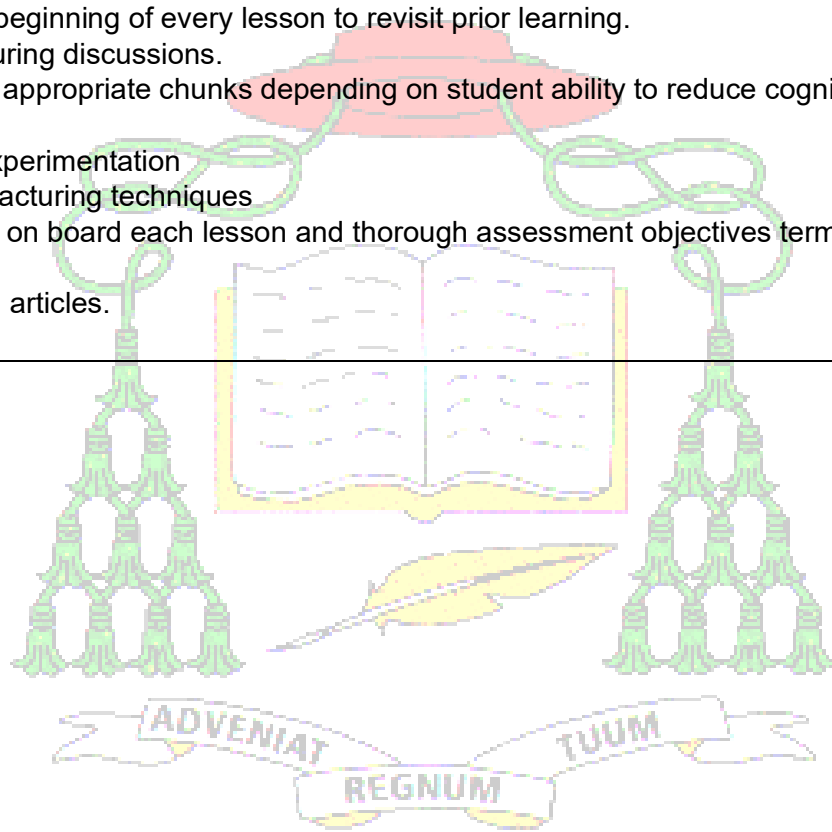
beginning of every lesson to revisit prior learning.
uring discussions.
appropriate chunks depending on student ability to reduce cogni
xperimentation
acturing techniques
on board each lesson and thorough assessment objectives term
articles.

ADVENIAT REGNUM TUUM